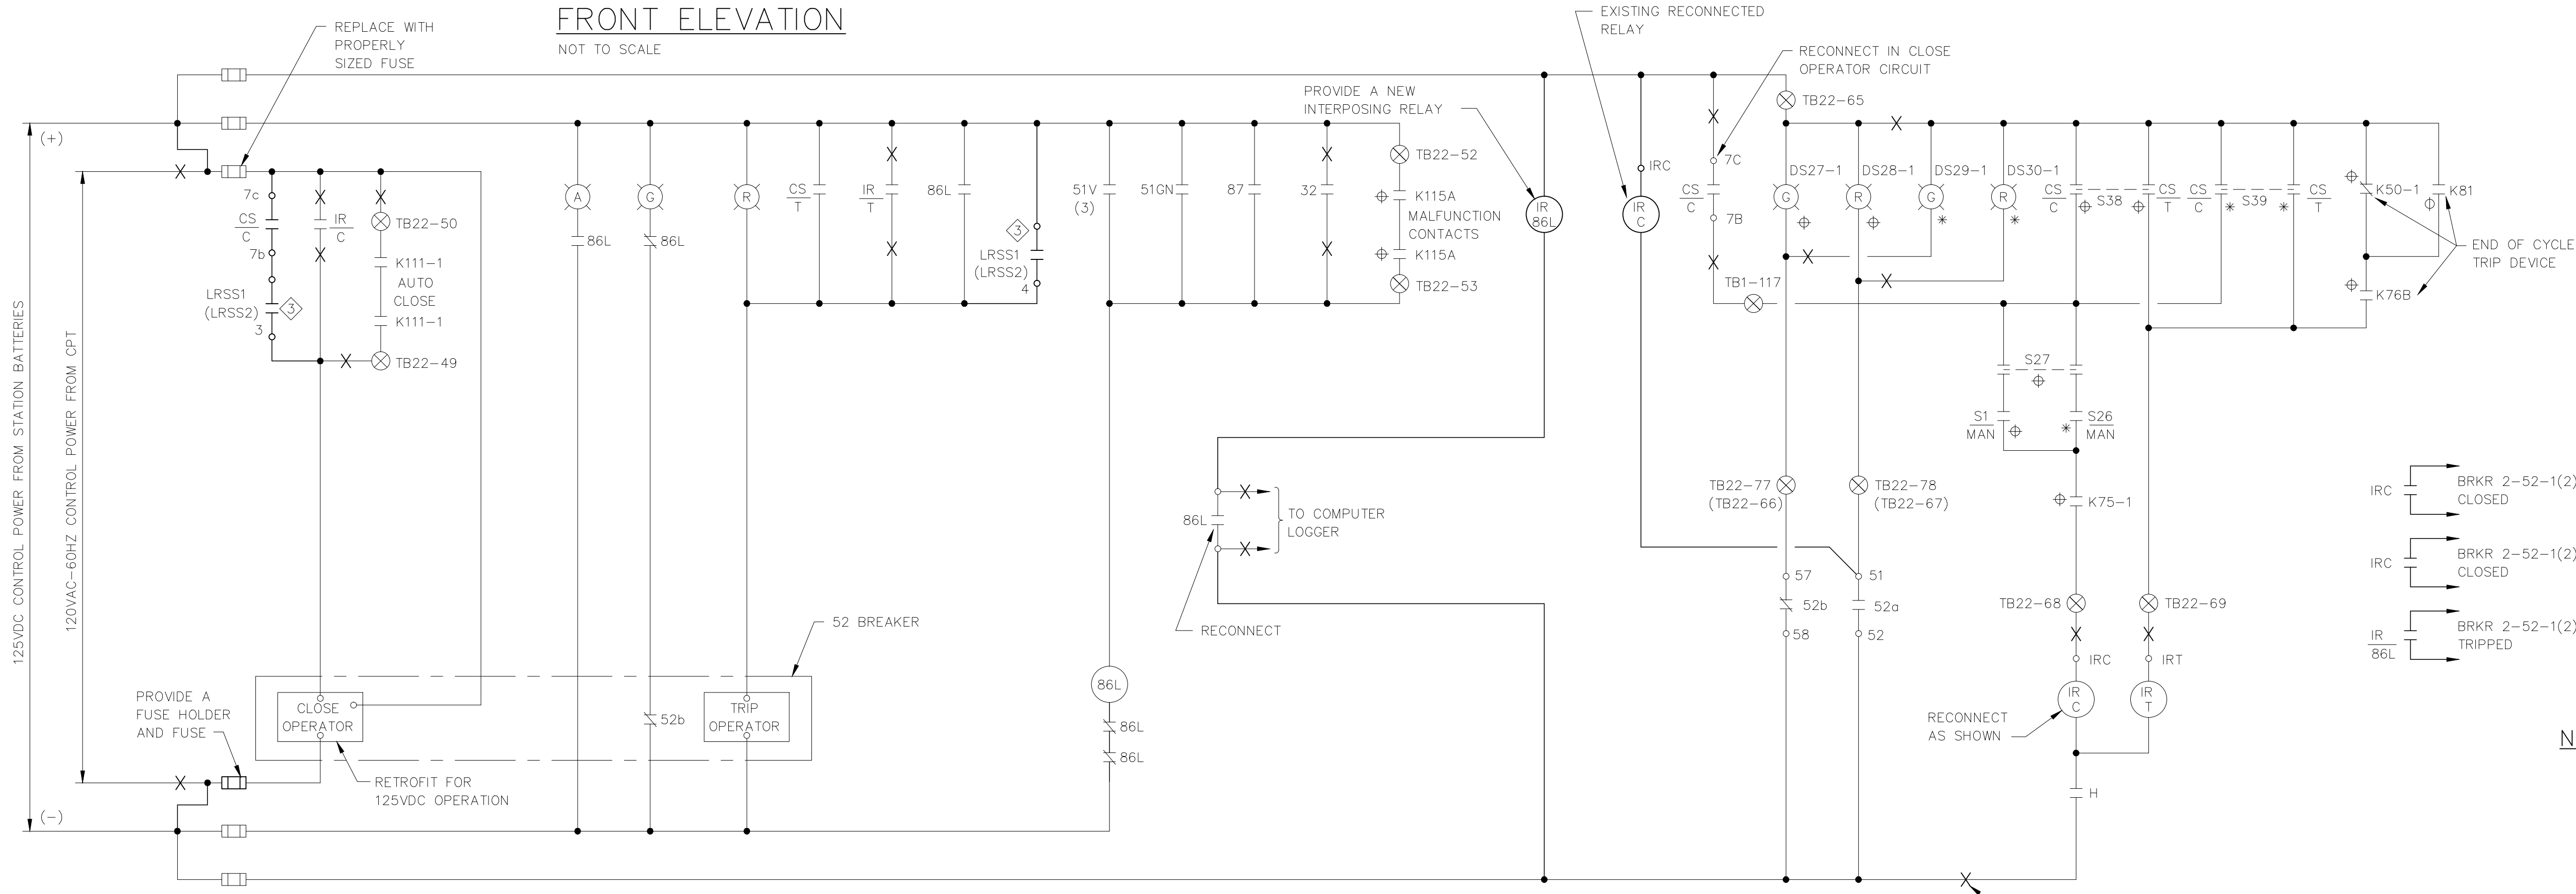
FRONT ELEVATION
NOT TO SCALE

REPLACE WITH PROPERLY SIZED FUSE

EXISTING RECONNECTED RELAY

RECONNECT IN CLOSE OPERATOR CIRCUIT

PROVIDE A NEW INTERPOSING RELAY

(+)

TB22-65

7c
$\frac{CS}{C}$
7b
LRSS1 (LRSS2)
3
$\frac{IR}{C}$
TB22-50
K111-1
AUTO CLOSE
K111-1
TB22-49

A
86L
G
86L
R
$\frac{CS}{T}$
$\frac{IR}{T}$
86L
3
LRSS1 (LRSS2)
4
51V (3)
51GN
87
32
TB22-52
K115A
MALFUNCTION CONTACTS
K115A
TB22-53
IR 86L
IRC
IR C
7C
$\frac{CS}{C}$
7B
TB1-117
DS27-1
DS28-1
DS29-1
DS30-1
G
R
G
R
$\frac{CS}{C}$
S38
$\frac{CS}{T}$
$\frac{CS}{C}$
S39
$\frac{CS}{T}$
K50-1
K81
K76B
END OF CYCLE TRIP DEVICE

S27
$\frac{S1}{MAN}$
$\frac{S26}{MAN}$
K75-1

125VDC CONTROL POWER FROM STATION BATTERIES
120VAC-60HZ CONTROL POWER FROM CPT

86L
TO COMPUTER LOGGER
RECONNECT

TB22-77 (TB22-66)
TB22-78 (TB22-67)
57
52b
58
51
52a
52
TB22-68
TB22-69
IRC
IRT
IR C
IR T
RECONNECT AS SHOWN
H

IRC
BRKR 2-52-1(2) CLOSED
IRC
BRKR 2-52-1(2) CLOSED
$\frac{IR}{86L}$
BRKR 2-52-1(2) TRIPPED

52 BREAKER
PROVIDE A FUSE HOLDER AND FUSE
CLOSE OPERATOR
52b
TRIP OPERATOR
RETROFIT FOR 125VDC OPERATION
86L
86L
86L
(-)
N